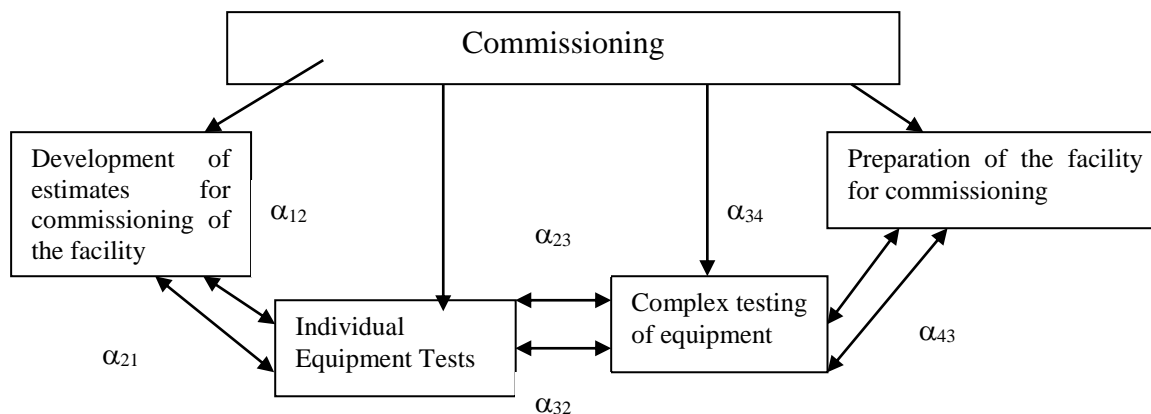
Commissioning

Development of estimates for commissioning of the facility

$\alpha_{12}$

$\alpha_{23}$

$\alpha_{34}$

Preparation of the facility for commissioning

Individual Equipment Tests

Complex testing of equipment

$\alpha_{21}$

$\alpha_{43}$

$\alpha_{32}$